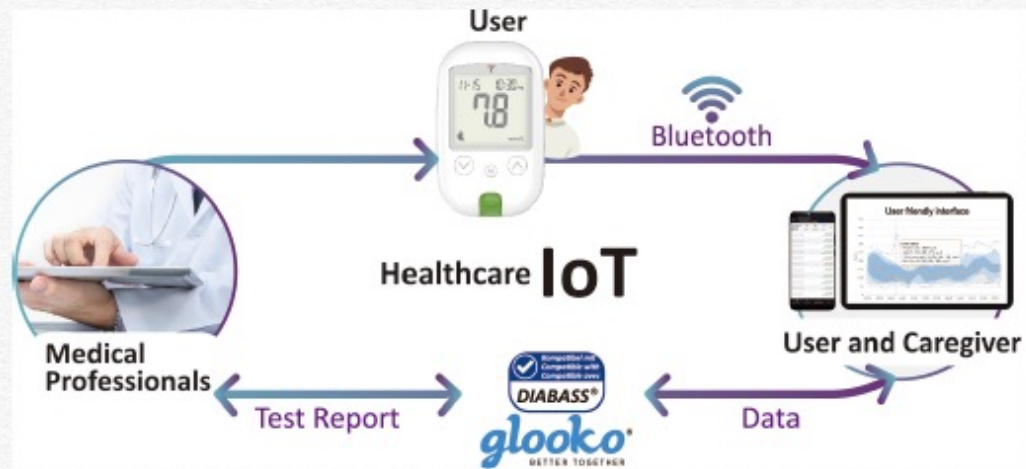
User

11:15 10:20

7.8

Bluetooth

User friendly interface

Healthcare IoT

Medical Professionals

User and Caregiver

Kompatibel mit
Compatible with
Compatible avec

DIABASS®

Test Report

Data

glooko®
BETTER TOGETHER